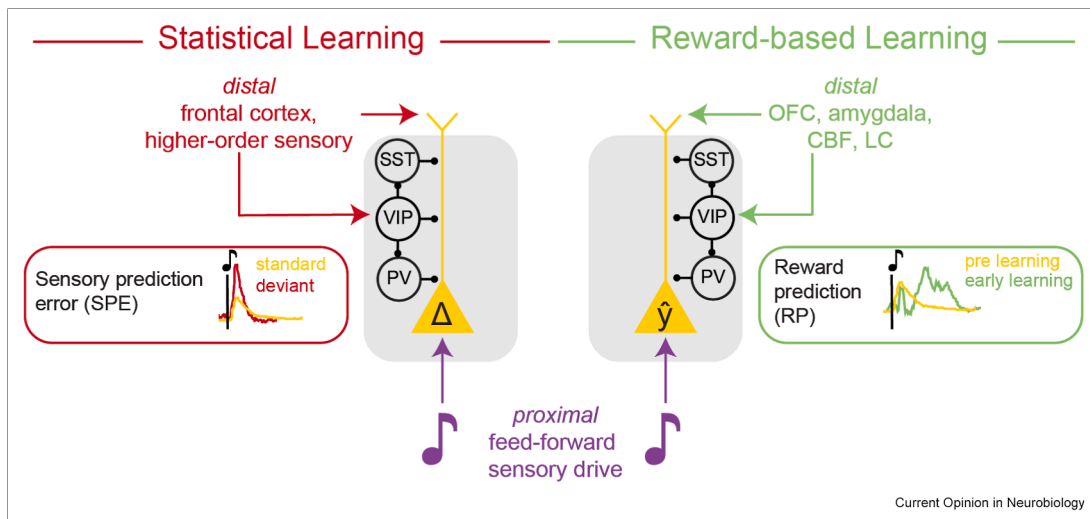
Statistical Learning

Reward-based Learning

distal
frontal cortex,
higher-order sensory

distal
OFC, amygdala,
CBF, LC

SST
VIP
PV
$\Delta$

SST
VIP
PV
$\hat{y}$

Sensory prediction error (SPE)

standard
deviant

Reward prediction (RP)

pre learning
early learning

proximal
feed-forward
sensory drive

Current Opinion in Neurobiology